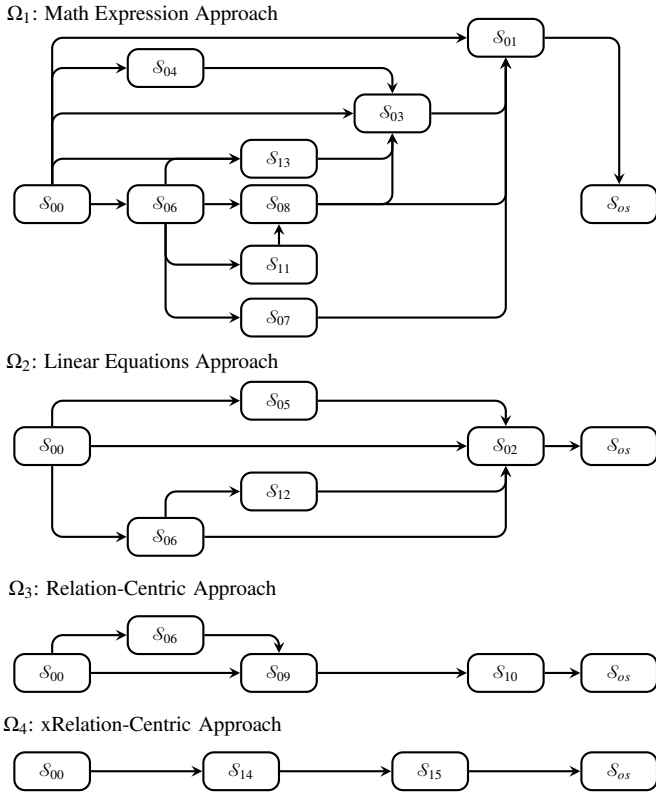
$\Omega_1$: Math Expression Approach

$\mathcal{S}_{01}$

$\mathcal{S}_{04}$

$\mathcal{S}_{03}$

$\mathcal{S}_{13}$

$\mathcal{S}_{00}$

$\mathcal{S}_{06}$

$\mathcal{S}_{08}$

$\mathcal{S}_{os}$

$\mathcal{S}_{11}$

$\mathcal{S}_{07}$

$\Omega_2$: Linear Equations Approach

$\mathcal{S}_{05}$

$\mathcal{S}_{00}$

$\mathcal{S}_{02}$

$\mathcal{S}_{os}$

$\mathcal{S}_{12}$

$\mathcal{S}_{06}$

$\Omega_3$: Relation-Centric Approach

$\mathcal{S}_{06}$

$\mathcal{S}_{00}$

$\mathcal{S}_{09}$

$\mathcal{S}_{10}$

$\mathcal{S}_{os}$

$\Omega_4$: xRelation-Centric Approach

$\mathcal{S}_{00}$

$\mathcal{S}_{14}$

$\mathcal{S}_{15}$

$\mathcal{S}_{os}$